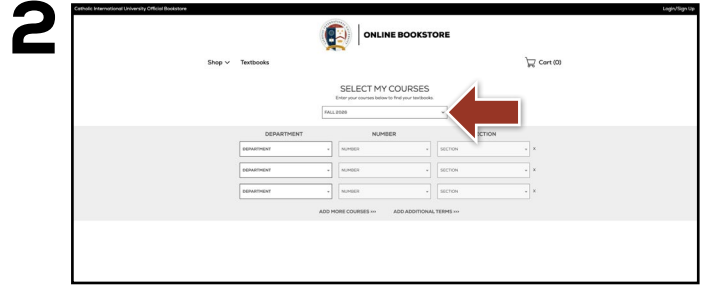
2

Catholic International University Official Bookstore

Login/Sign Up

ONLINE BOOKSTORE

Shop
Textbooks

Cart (0)

SELECT MY COURSES

Enter your courses below to find your textbooks.

FALL 2020

DEPARTMENT

NUMBER

SECTION

DEPARTMENT
NUMBER
SECTION
X

DEPARTMENT
NUMBER
SECTION
X

DEPARTMENT
NUMBER
SECTION
X

ADD MORE COURSES >>>

ADD ADDITIONAL TERMS >>>